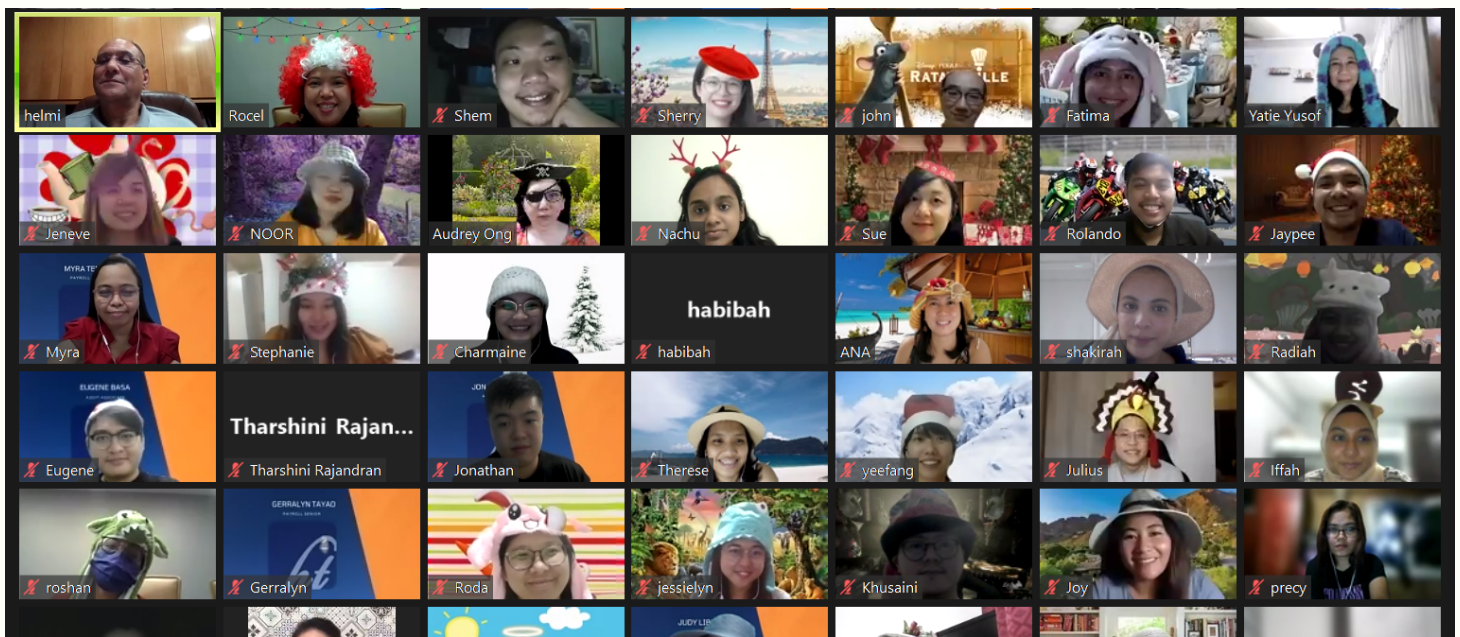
helmi
Rocel
Shem
Sherry
RATATOUILLE
john
Fatima
Yatie Yusof

Jeneve
NOOR
Audrey Ong
Nachu
Sue
Rolando
Jaypee

MYRA TE
PAYROLL
Myra
Stephanie
Charmaine
habibah
habibah
ANA
shakirah
Radiah

EUGENE BASA
Eugene
Tharshini Rajan...
Tharshini Rajandran
JON
Jonathan
Therese
yeefang
Julius
Iffah

roshan
GERRALYN TAYAO
PAYROLL SENIOR
Gerralyn
Roda
jessielyn
Khusaini
Joy
precy

JUDY LIB